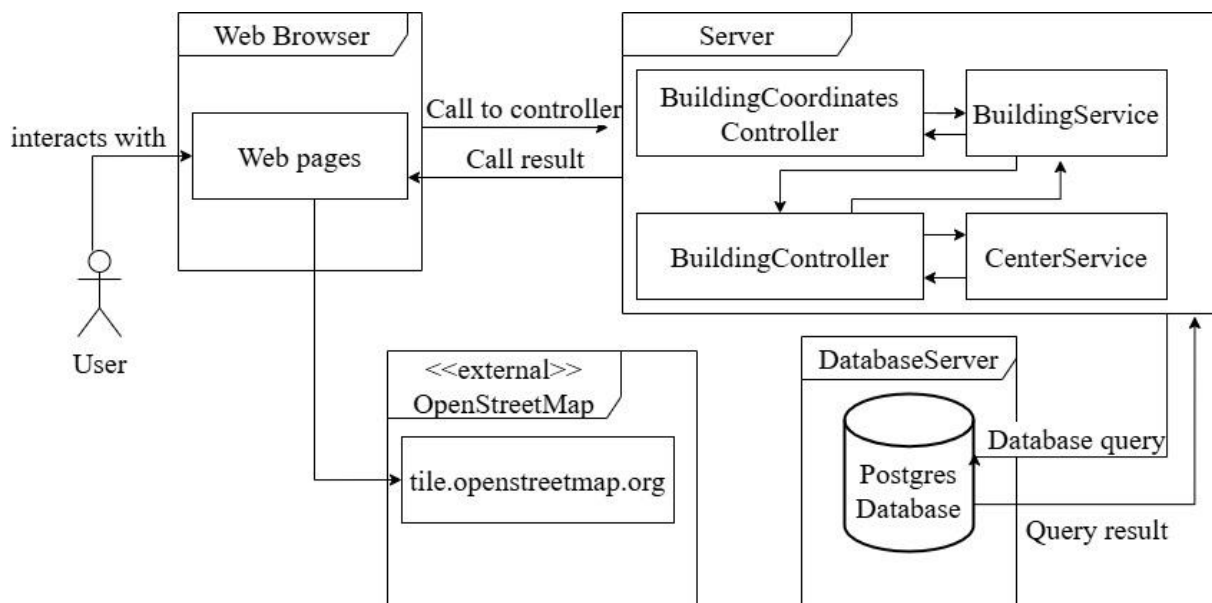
Web Browser

interacts with

Web pages

User

Call to controller

Call result

Server

BuildingCoordinates Controller

BuildingService

BuildingController

CenterService

<<external>> OpenStreetMap

tile.openstreetmap.org

DatabaseServer

Postgres Database

Database query

Query result